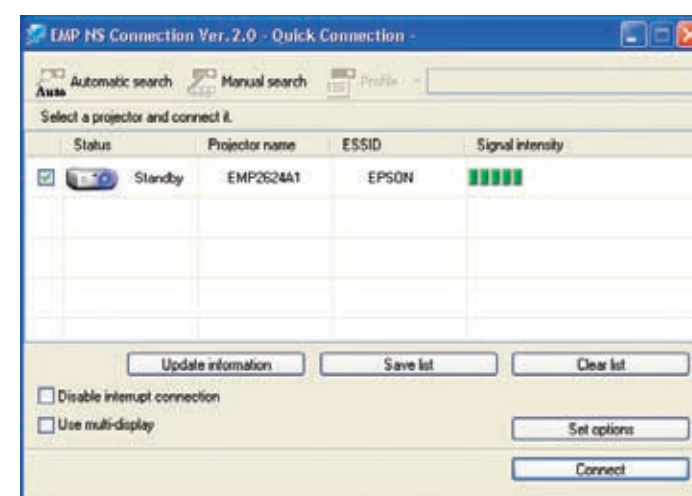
EMP NS Connection Ver.2.0 - Quick Connection -

Auto Automatic search Manual search Profile

Select a projector and connect it.

| Status | Projector name | ESSID | Signal intensity |
|---|---|---|---|
| Standby | EMP2624A1 | EPSON | |

Update information Save list Clear list

Disable interrupt connection

Use multi-display

Set options

Connect